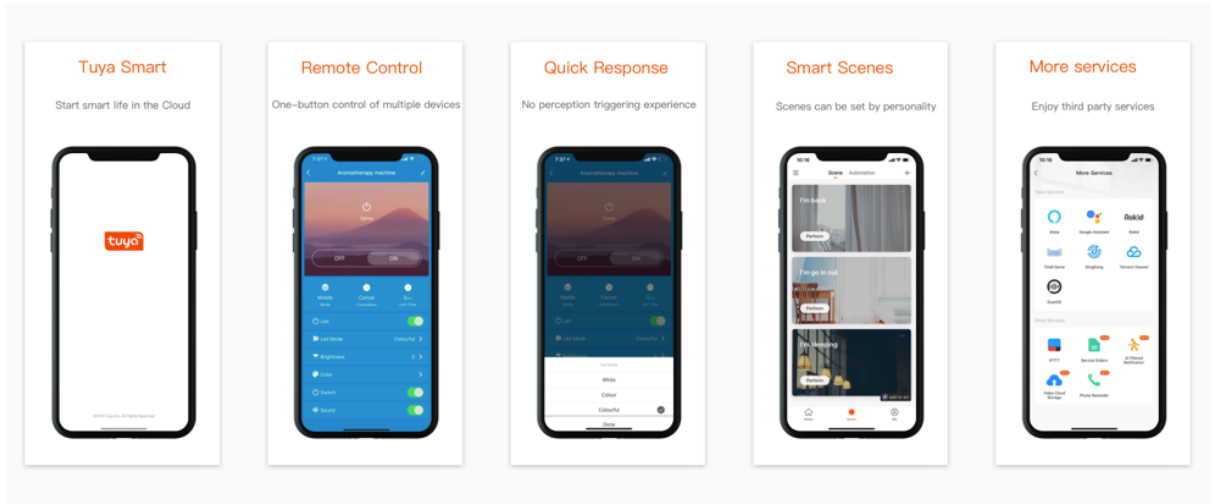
Tuya Smart

Start smart life in the Cloud

tuya

Remote Control

One-button control of multiple devices

Aromatherapy machine

OFF

ON

Led

Led Mode

Colourful

Brightness

Color

Switch

Sound

Quick Response

No perception triggering experience

Aromatherapy machine

OFF

ON

Led

Led Mode

White

Colour

Colourful

Done

Smart Scenes

Scenes can be set by personality

10:16

Scene

Automation

I'm back

Perform

I'm go in out

Perform

I'm sleeping

Perform

More services

Enjoy third party services

10:16

More Services

Alexa

Google Assistant

Rokid

Rokid

DingDong

Tencent Xiaowei

IFTTT

Service Orders

Phone Reminder